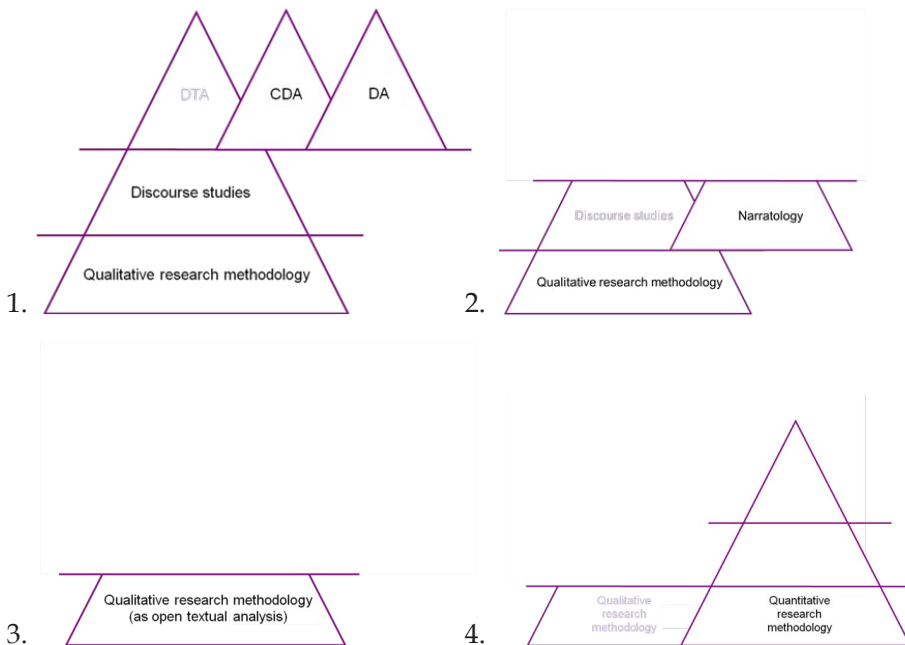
DTA

CDA

DA

Discourse studies

Qualitative research methodology

1.

Discourse studies

Narratology

Qualitative research methodology

2.

Qualitative research methodology (as open textual analysis)

3.

Qualitative research methodology

Quantitative research methodology

4.